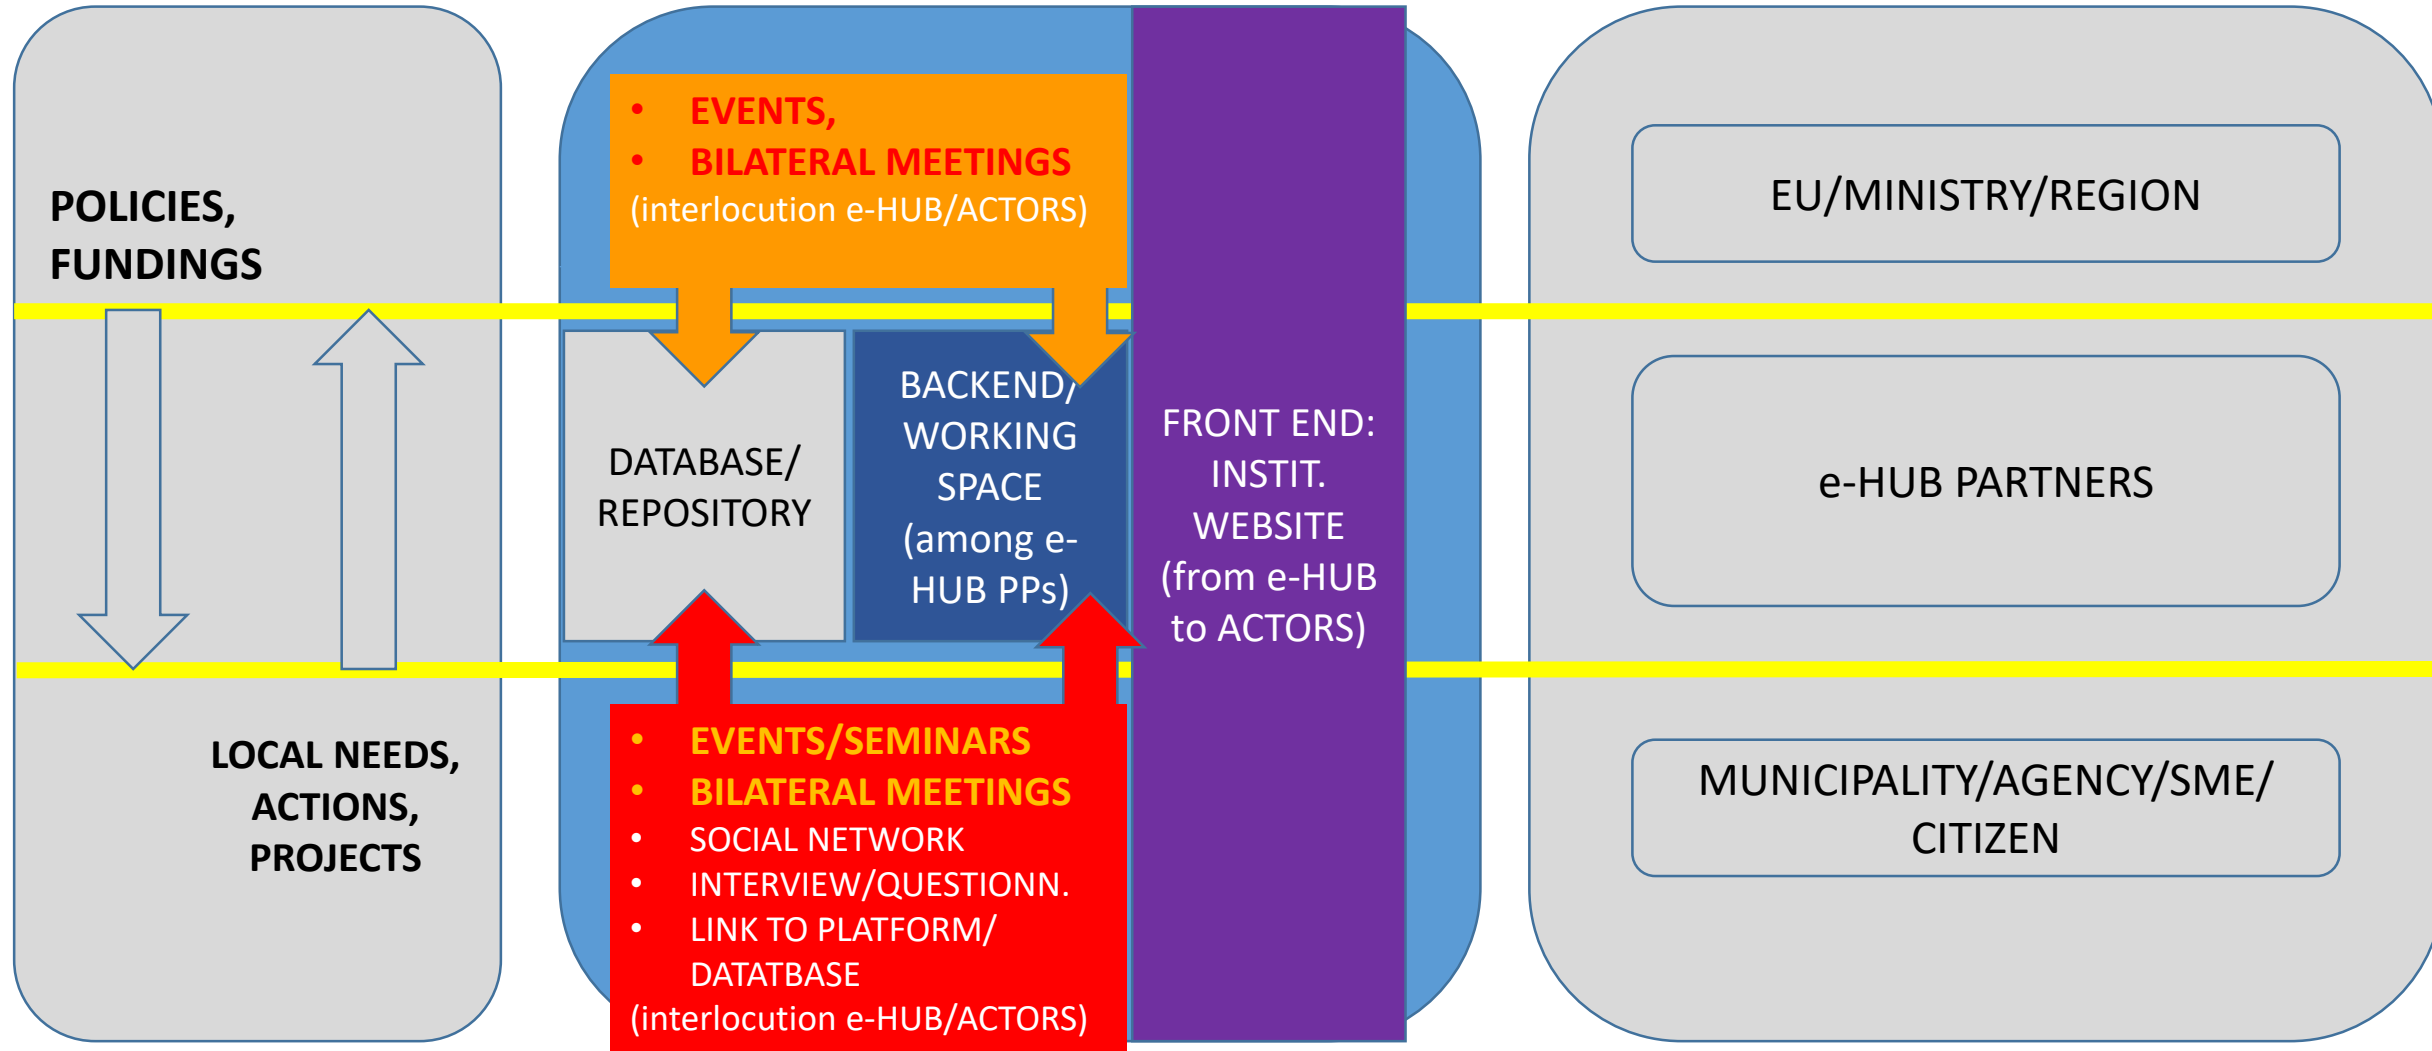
POLICIES, FUNDINGS

LOCAL NEEDS, ACTIONS, PROJECTS

- EVENTS,
- BILATERAL MEETINGS

(interlocution e-HUB/ACTORS)

DATABASE/ REPOSITORY

BACKEND/ WORKING SPACE (among e-HUB PPs)

FRONT END: INSTIT. WEBSITE (from e-HUB to ACTORS)

- EVENTS/SEMINARS
- BILATERAL MEETINGS
- SOCIAL NETWORK
- INTERVIEW/QUESTIONN.
- LINK TO PLATFORM/ DATATBASE

(interlocution e-HUB/ACTORS)

EU/MINISTRY/REGION

e-HUB PARTNERS

MUNICIPALITY/AGENCY/SME/ CITIZEN